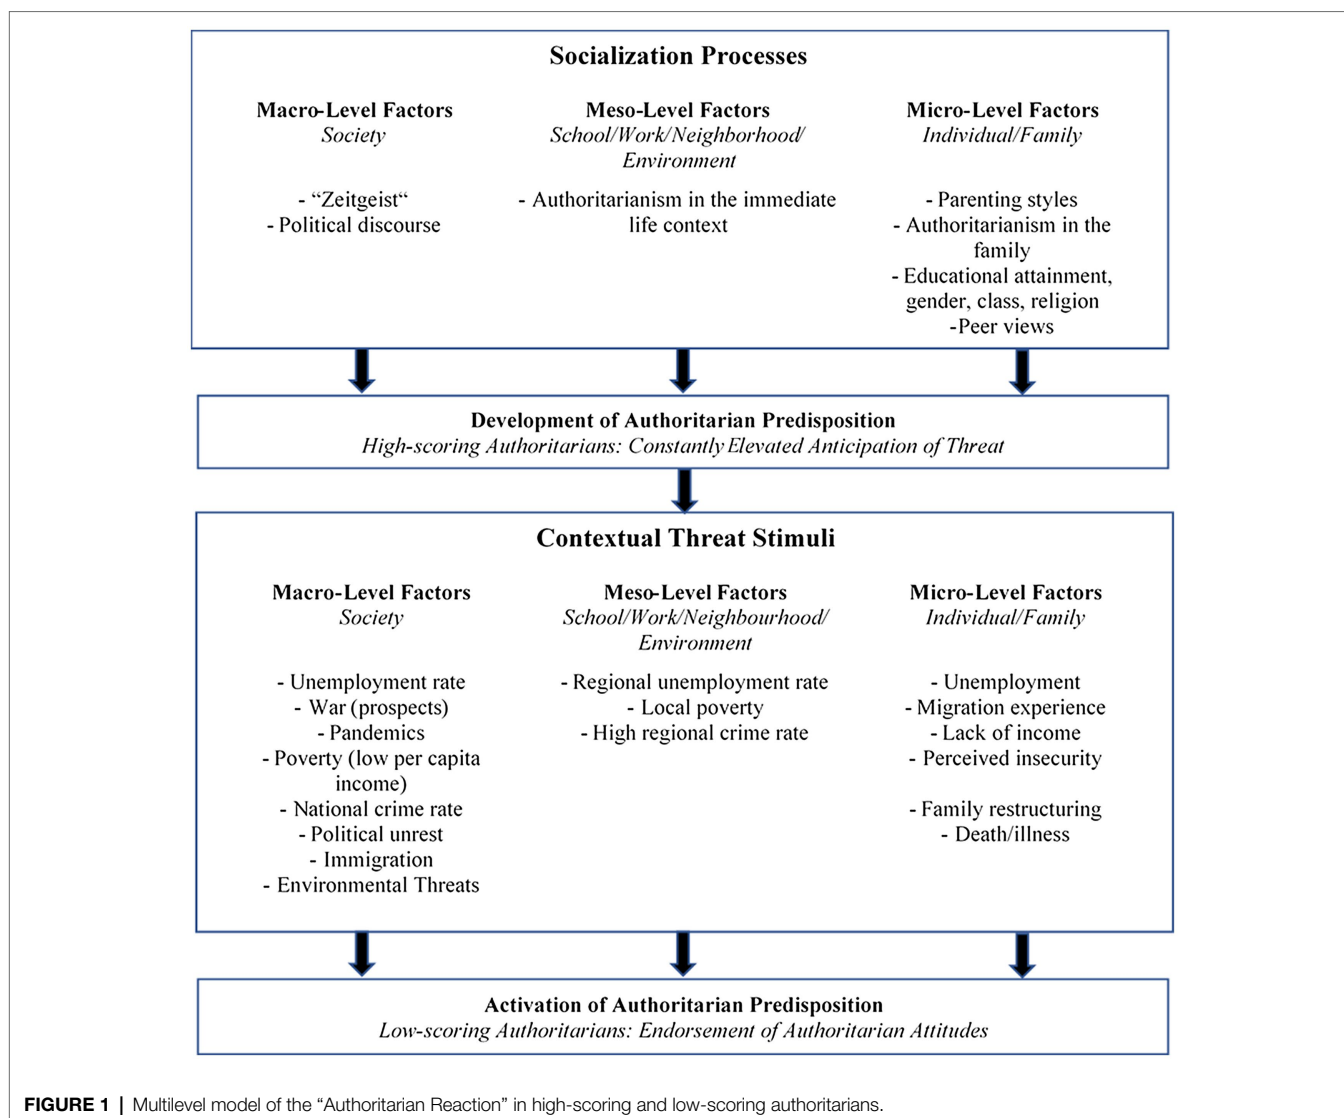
Socialization Processes

Macro-Level Factors
*Society*

- "Zeitgeist"
- Political discourse

Meso-Level Factors
*School/Work/Neighborhood/ Environment*

- Authoritarianism in the immediate life context

Micro-Level Factors
*Individual/Family*

- Parenting styles
- Authoritarianism in the family
- Educational attainment, gender, class, religion
-Peer views

Development of Authoritarian Predisposition
*High-scoring Authoritarians: Constantly Elevated Anticipation of Threat*

Contextual Threat Stimuli

Macro-Level Factors
*Society*

- Unemployment rate
- War (prospects)
- Pandemics
- Poverty (low per capita income)
- National crime rate
- Political unrest
- Immigration
- Environmental Threats

Meso-Level Factors
*School/Work/Neighbourhood/ Environment*

- Regional unemployment rate
- Local poverty
- High regional crime rate

Micro-Level Factors
*Individual/Family*

- Unemployment
- Migration experience
- Lack of income
- Perceived insecurity

- Family restructuring
- Death/illness

Activation of Authoritarian Predisposition
*Low-scoring Authoritarians: Endorsement of Authoritarian Attitudes*

**FIGURE 1** | Multilevel model of the "Authoritarian Reaction" in high-scoring and low-scoring authoritarians.